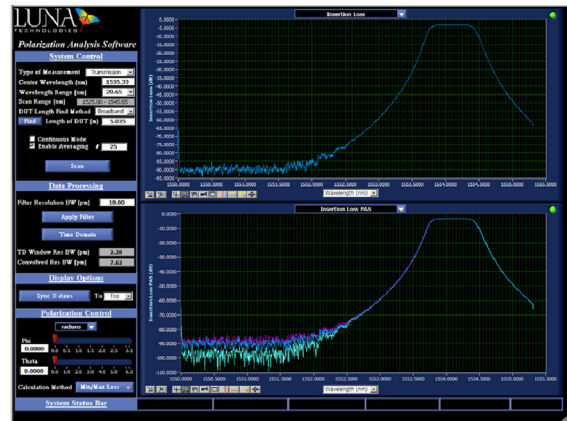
LUNA TECHNOLOGIES

Polarization Analysis Software

System Control

Type of Measurement Transmission

Center Wavelength (nm) 1535.33

Wavelength Range (nm) 20.65

Scan Range (nm) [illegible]

DUT Length Find Method Broadband

Find Length of DUT (m) 5.035

Continuous Mode

Enable Averaging # 25

Scan

Data Processing

Filter Resolution BW (pm) 10.00

Apply Filter

Time Domain

TD Window Res BW (pm) 2.20

Convolved Res BW (pm) 7.62

Display Options

Sync X-Axes To Top

Polarization Control

radians

Phi 0.0000

0 0.5 1.0 1.5 2.0 2.5 3.0 3.5

Theta 0.0000

0.0 0.5 1.0 1.5 2.0 2.5 3.0 3.5 4.0 4.5 5.0 5.5 6.0 6.5

Calculation Method Min/Max Loss

System Status Bar

Insertion Loss

Insertion Loss (dB)

0.0000 -5.0000 -10.0000 -15.0000 -20.0000 -25.0000 -30.0000 -35.0000 -40.0000 -45.0000 -50.0000 -55.0000 -60.0000 -65.0000 -70.0000 -75.0000 -80.0000 -85.0000 -90.0000 -95.0000 -100.0000

1550.0000 1550.5000 1551.0000 1551.5000 1552.0000 1552.5000 1553.0000 1553.5000 1554.0000 1554.5000 1555.0000 1555.5000

Wavelength (nm)

Insertion Loss PAS

Insertion Loss PAS (dB)

0.0000 -10.0000 -20.0000 -30.0000 -40.0000 -50.0000 -60.0000 -70.0000 -80.0000 -90.0000 -100.0000 -110.0000

1550.0000 1550.5000 1551.0000 1551.5000 1552.0000 1552.5000 1553.0000 1553.5000 1554.0000 1554.5000 1555.0000 1555.3000

Wavelength (nm)